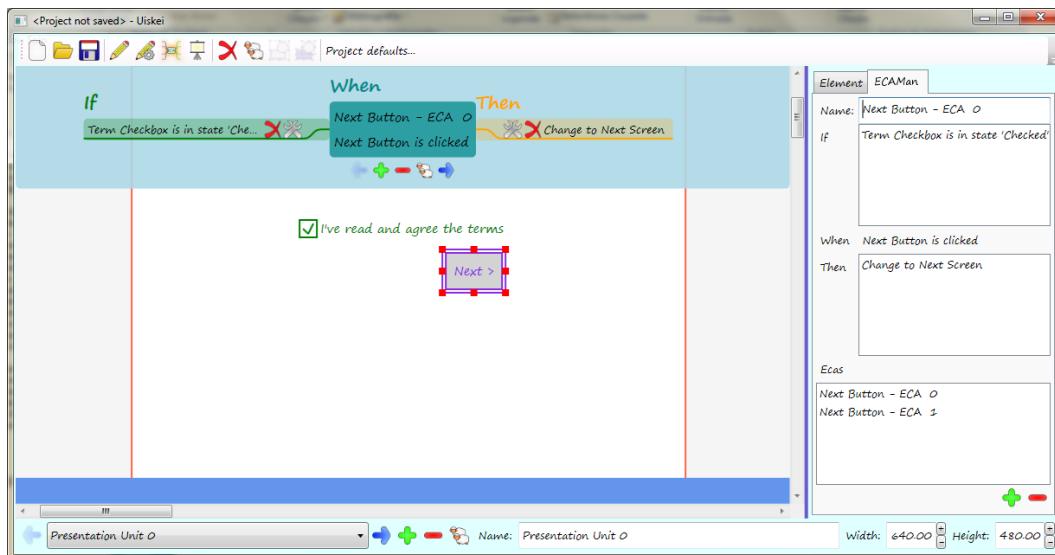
<Project not saved> - Uiskei

Project defaults...

If
When
Then
Term Checkbox is in state 'Che...
Next Button - ECA 0
Next Button is clicked
Change to Next Screen

I've read and agree the terms
Next >

Element
ECAMan
Name: Next Button - ECA 0
If
Term Checkbox is in state 'Checked'
When
Next Button is clicked
Then
Change to Next Screen
Ecas
Next Button - ECA 0
Next Button - ECA 1

Presentation Unit 0
Name: Presentation Unit 0
Width: 640.00
Height: 480.00